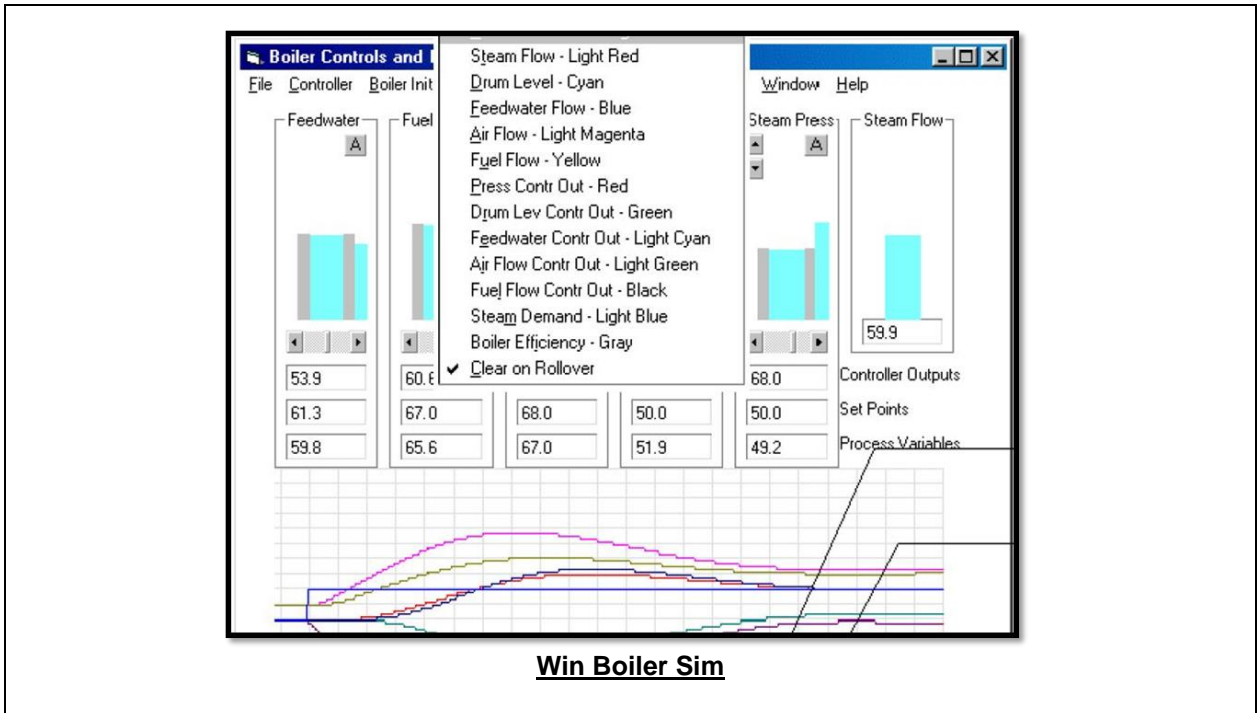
Boiler Controls and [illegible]

File Controller Boiler Init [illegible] Window Help

Steam Flow - Light Red
Drum Level - Cyan
Feedwater Flow - Blue
Air Flow - Light Magenta
Fuel Flow - Yellow
Press Contr Out - Red
Drum Lev Contr Out - Green
Feedwater Contr Out - Light Cyan
Air Flow Contr Out - Light Green
Fuel Flow Contr Out - Black
Steam Demand - Light Blue
Boiler Efficiency - Gray
✔ Clear on Rollover

Feedwater
A
Fuel
Steam Press
A
Steam Flow

59.9

| 53.9 | 60.6 | | | 68.0 | Controller Outputs |
|---|---|---|---|---|---|
| 61.3 | 67.0 | 68.0 | 50.0 | 50.0 | Set Points |
| 59.8 | 65.6 | 67.0 | 51.9 | 49.2 | Process Variables |

Win Boiler Sim